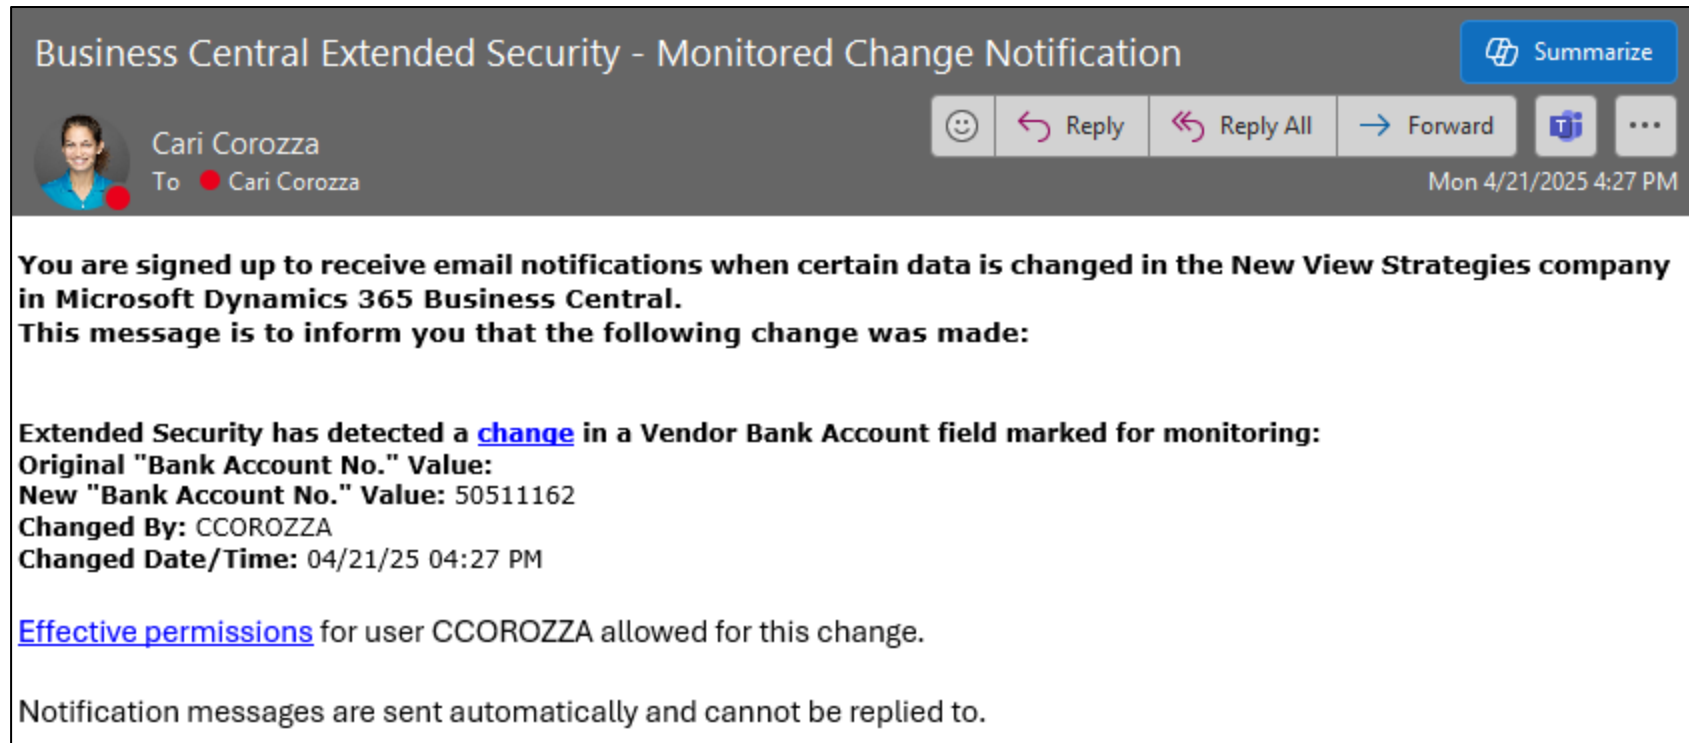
Business Central Extended Security - Monitored Change Notification

Summarize

Cari Corozza
To Cari Corozza

Reply Reply All Forward

Mon 4/21/2025 4:27 PM

You are signed up to receive email notifications when certain data is changed in the New View Strategies company in Microsoft Dynamics 365 Business Central.
This message is to inform you that the following change was made:

Extended Security has detected a change in a Vendor Bank Account field marked for monitoring:
Original "Bank Account No." Value:
New "Bank Account No." Value: 50511162
Changed By: CCOROZZA
Changed Date/Time: 04/21/25 04:27 PM

Effective permissions for user CCOROZZA allowed for this change.

Notification messages are sent automatically and cannot be replied to.